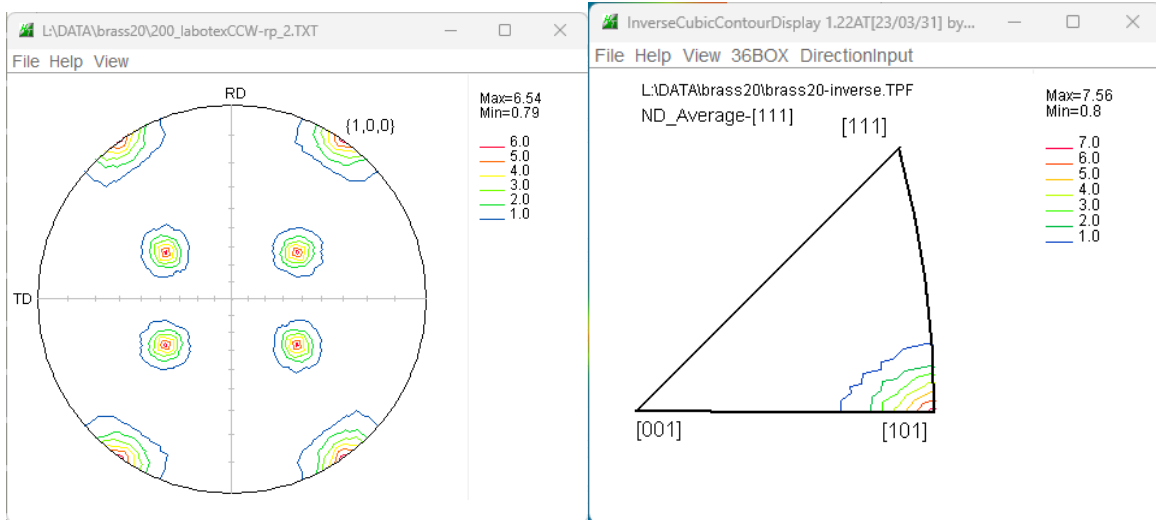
L:\DATA\brass20\200_labotexCCW-rp_2.TXT

File Help View

RD

{1,0,0}

Max=6.54
Min=0.79

6.0
5.0
4.0
3.0
2.0
1.0

TD

InverseCubicContourDisplay 1.22AT[23/03/31] by...

File Help View 36BOX DirectionInput

L:\DATA\brass20\brass20-inverse.TPF

ND_Average-[111]

[111]

Max=7.56
Min=0.8

7.0
6.0
5.0
4.0
3.0
2.0
1.0

[001]

[101]